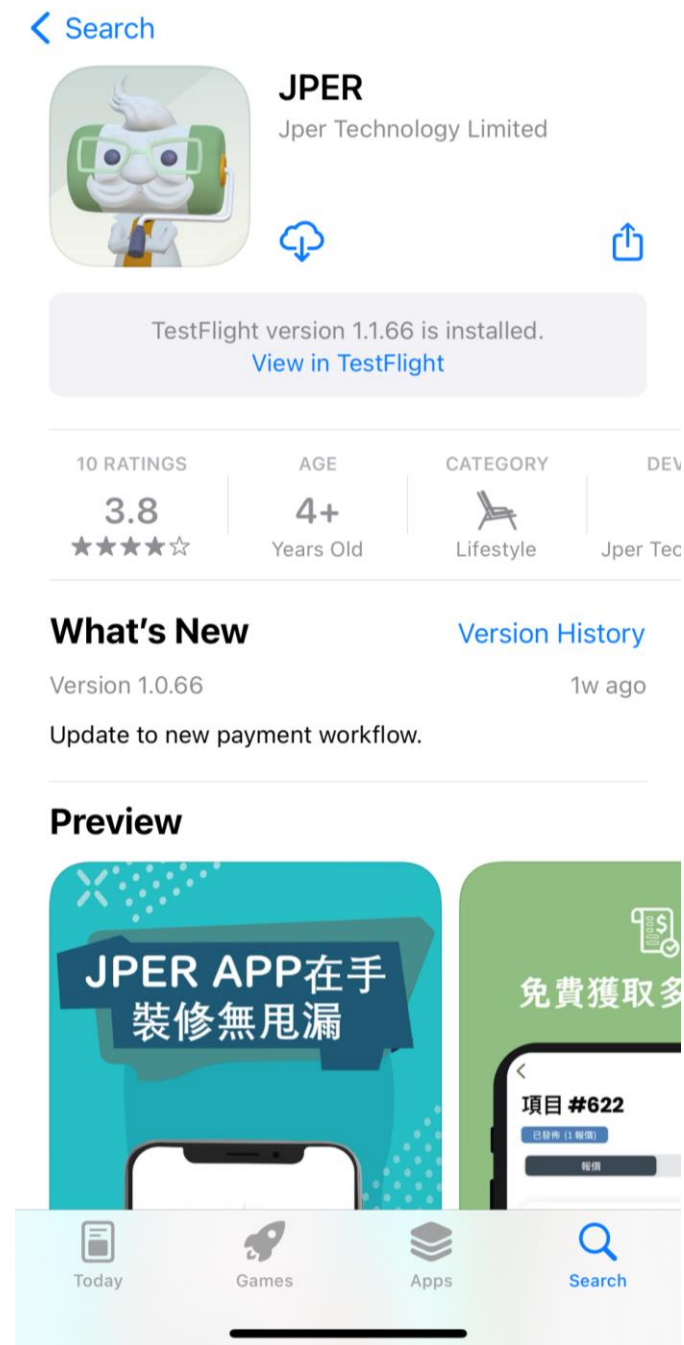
< Search

JPER
Jper Technology Limited

TestFlight version 1.1.66 is installed.
View in TestFlight

10 RATINGS
3.8
★★★★☆

AGE
4+
Years Old

CATEGORY
Lifestyle

DEV
Jper Tec

What's New
Version History

Version 1.0.66
1w ago

Update to new payment workflow.

Preview

JPER APP在手
裝修無甩漏

免費獲取多

項目 #622
已發佈 (1 報價)
報價

Today
Games
Apps
Search